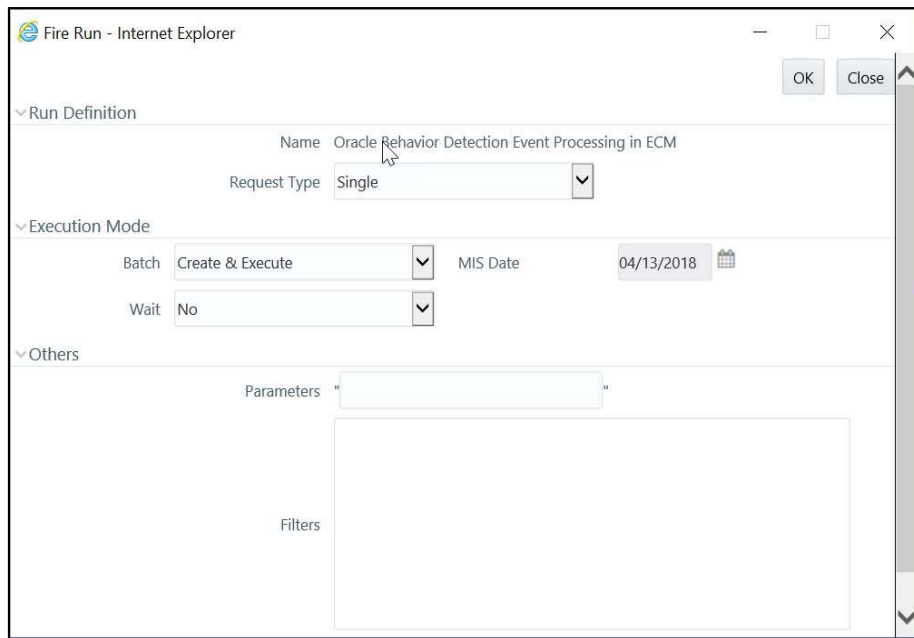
Fire Run - Internet Explorer

OK Close

Run Definition

Name Oracle Behavior Detection Event Processing in ECM

Request Type Single

Execution Mode

Batch Create & Execute

MIS Date 04/13/2018

Wait No

Others

Parameters " "

Filters